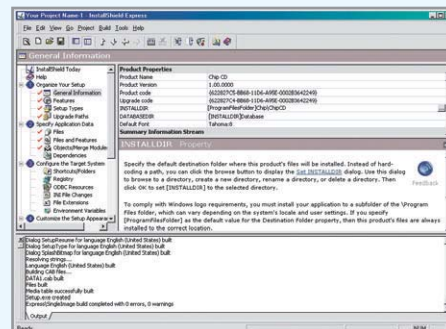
Your Project Name-1 - InstallShield Express

File Edit View Go Project Build Tools Help

General Information

InstallShield Today
Help
Organize Your Setup
General Information
Features
Setup Types
Upgrade Paths
Specify Application Data
Files
Files and Features
Objects/Merge Module
Dependencies
Configure the Target System
Shortcuts/Folders
Registry
ODBC Resources
INI File Changes
File Extensions
Environment Variables
Customize the Setup Appearance

| Product Properties | |
|---|---|
| Product Name | Chip CD |
| Product Version | 1.00.0000 |
| Product code | {622827C5-BB68-11D6-A99E-000083642249} |
| Upgrade code | {622827C5-BB68-11D6-A99E-000083642249} |
| INSTALLDIR | [ProgramFilesFolder]Chip\ChipCD |
| DATABASEDIR | [INSTALLDIR]Database |
| Default Font | Tahoma 8 |
| Summary Information Stream | |

INSTALLDIR Property

Specify the default destination folder where this product's files will be installed. Instead of hard-coding a path, you can click the browse button to display the Set INSTALLDIR dialog. Use this dialog to browse to a directory, create a new directory, rename a directory, or delete a directory. Then click OK to set [INSTALLDIR] to the selected directory.

Feedback

To comply with Windows logo requirements, you must install your application to a subfolder of the \Program Files folder, which can vary depending on the system's locale and user settings. If you specify [ProgramFilesFolder] as the default value for the Destination Folder property, then this product's files are always installed to the correct location.

Dialog SetupResume for language English (United States) built
Dialog SetupType for language English (United States) built
Dialog SplashBitmap for language English (United States) built
Resolving strings...
Language English (United States) built
Building CAB files...
DATA1.cab built
Files built
Media table successfully built
Setup.exe created
Express\SingleImage build completed with 0 errors, 0 warnings

Output

Ready
NUM